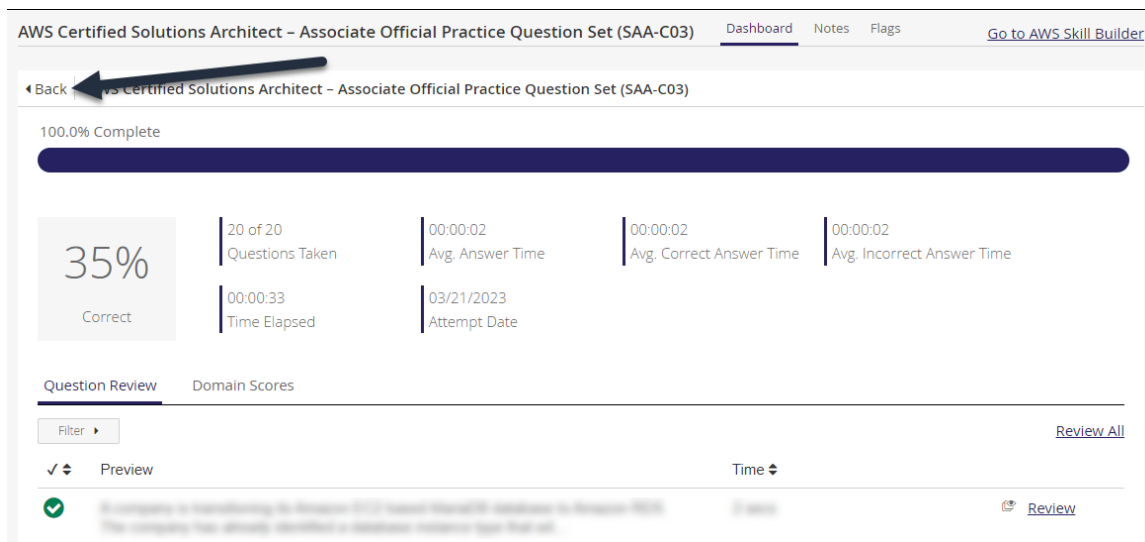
AWS Certified Solutions Architect – Associate Official Practice Question Set (SAA-C03)

Dashboard Notes Flags

Go to AWS Skill Builder

Back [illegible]S Certified Solutions Architect – Associate Official Practice Question Set (SAA-C03)

100.0% Complete

35%

Correct

20 of 20
Questions Taken

00:00:02
Avg. Answer Time

00:00:02
Avg. Correct Answer Time

00:00:02
Avg. Incorrect Answer Time

00:00:33
Time Elapsed

03/21/2023
Attempt Date

Question Review Domain Scores

Filter

Review All

✓ Preview Time

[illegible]

Review